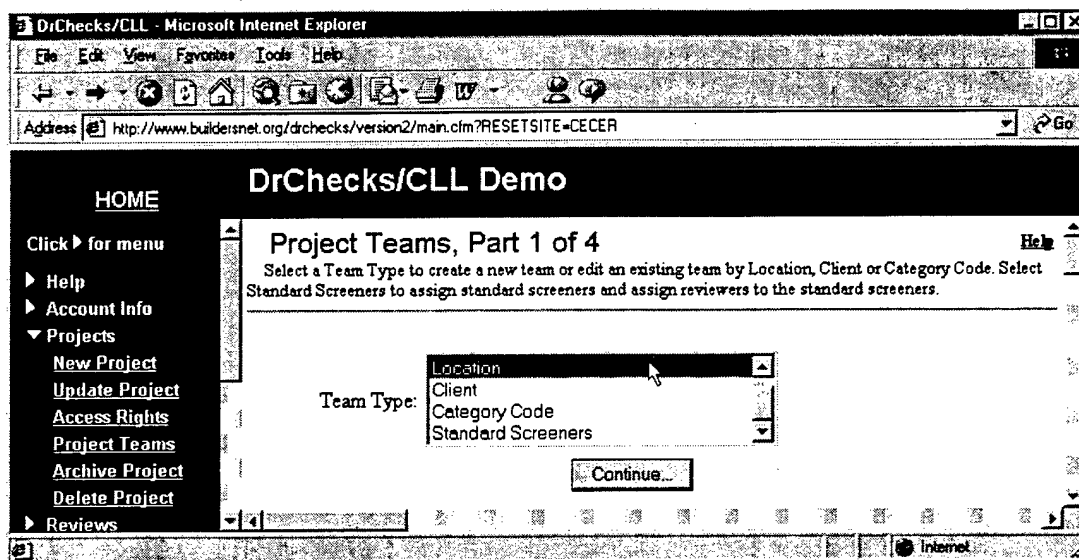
DrChecks/CLL - Microsoft Internet Explorer

File Edit View Favorites Tools Help

Address http://www.buildersnet.org/drchecks/version2/main.cfm?RESETSITE=CECER

Go

HOME

DrChecks/CLL Demo

Click ▶ for menu

▶ Help
▶ Account Info
▼ Projects
New Project
Update Project
Access Rights
Project Teams
Archive Project
Delete Project
▶ Reviews

Project Teams, Part 1 of 4

Help

Select a Team Type to create a new team or edit an existing team by Location, Client or Category Code. Select Standard Screeners to assign standard screeners and assign reviewers to the standard screeners.

Team Type:

Location
Client
Category Code
Standard Screeners

Continue...

Internet